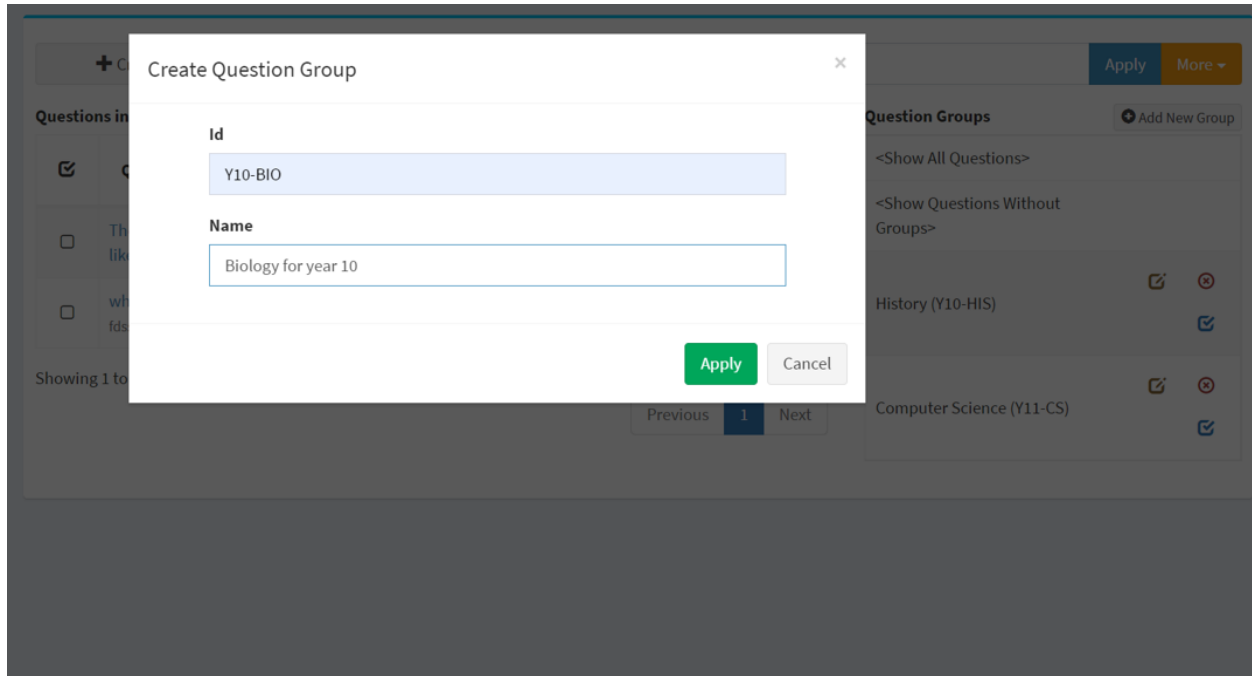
+ C

Create Question Group ×

Id

Y10-BIO

Name

Biology for year 10

Apply Cancel

Apply More ▾

Questions in

Q

Th
lik

wh
fds

Showing 1 to

Previous 1 Next

Question Groups

Add New Group

<Show All Questions>

<Show Questions Without Groups>

History (Y10-HIS)

Computer Science (Y11-CS)